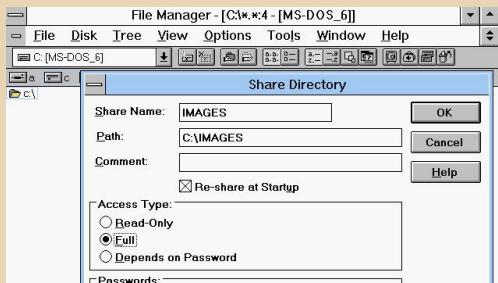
File Manager - [C:\*.*:4 - [MS-DOS_6]]

File Disk Tree View Options Tools Window Help

C: [MS-DOS_6]

a c

C:\

Share Directory

Share Name: IMAGES

Path: C:\IMAGES

Comment:

OK

Cancel

Help

☒ Re-share at Startup

Access Type:

○ Read-Only

◉ Full

○ Depends on Password

Passwords: